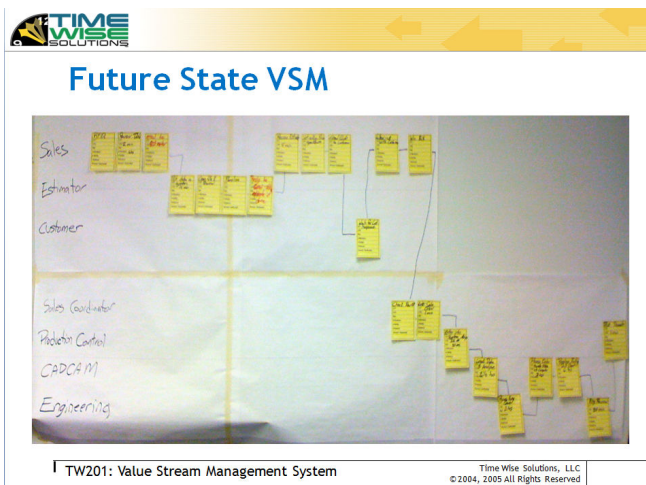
TIME WISE SOLUTIONS

Future State VSM

Sales

Estimator

Customer

Sales Coordinator

Production Control

CADCAM

Engineering

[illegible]

TW201: Value Stream Management System

Time Wise Solutions, LLC
©2004, 2005 All Rights Reserved